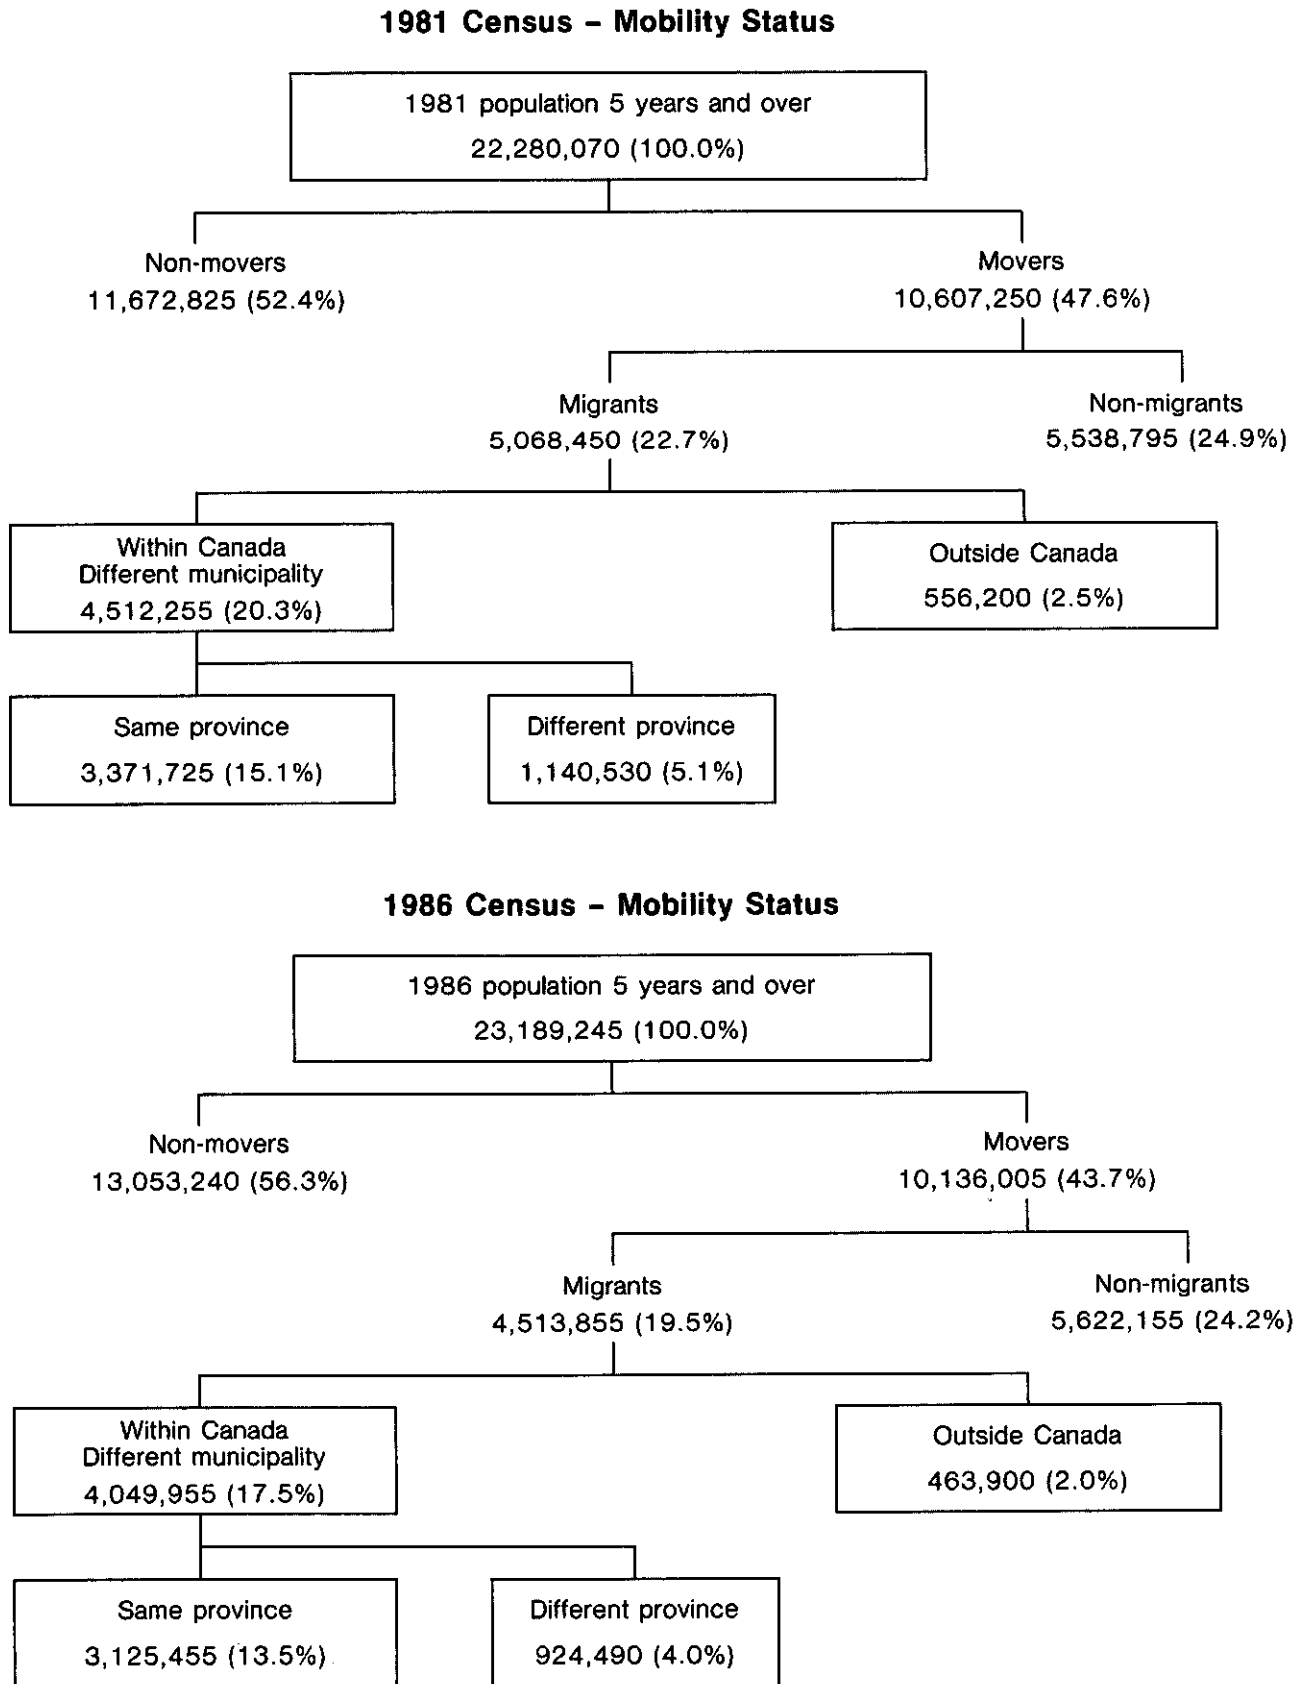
1981 Census – Mobility Status

1981 population 5 years and over
22,280,070 (100.0%)

Non-movers
11,672,825 (52.4%)

Movers
10,607,250 (47.6%)

Migrants
5,068,450 (22.7%)

Non-migrants
5,538,795 (24.9%)

Within Canada
Different municipality
4,512,255 (20.3%)

Outside Canada
556,200 (2.5%)

Same province
3,371,725 (15.1%)

Different province
1,140,530 (5.1%)

1986 Census – Mobility Status

1986 population 5 years and over
23,189,245 (100.0%)

Non-movers
13,053,240 (56.3%)

Movers
10,136,005 (43.7%)

Migrants
4,513,855 (19.5%)

Non-migrants
5,622,155 (24.2%)

Within Canada
Different municipality
4,049,955 (17.5%)

Outside Canada
463,900 (2.0%)

Same province
3,125,455 (13.5%)

Different province
924,490 (4.0%)